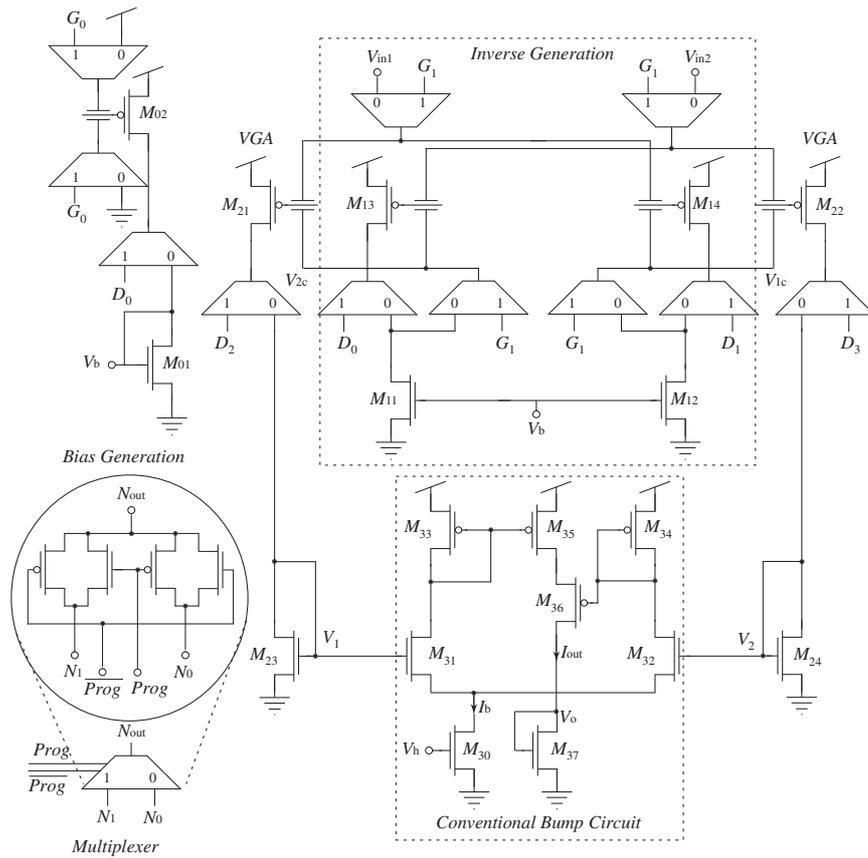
$G_0$
1 0
$M_{02}$
1 0
$G_0$
1 0
$D_0$
$V_b$
$M_{01}$
Bias Generation

Inverse Generation
$V_{in1}$ $G_1$
0 1
$G_1$ $V_{in2}$
1 0
VGA
$M_{21}$
$M_{13}$
$M_{14}$
VGA
$M_{22}$
$V_{2c}$
$V_{1c}$
1 0
$D_2$
1 0
$D_0$
0 1
$G_1$
1 0
$G_1$
0 1
$D_1$
0 1
$D_3$
$M_{11}$
$M_{12}$
$V_b$

$N_{out}$
$N_1$ $\overline{Prog}$ $Prog$ $N_0$
$N_{out}$
$Prog$
$\overline{Prog}$
1 0
$N_1$ $N_0$
Multiplexer

$M_{33}$
$M_{35}$
$M_{34}$
$M_{36}$
$M_{23}$
$V_1$
$M_{31}$
$I_{out}$
$M_{32}$
$V_2$
$M_{24}$
$I_b$
$V_o$
$V_h$
$M_{30}$
$M_{37}$
Conventional Bump Circuit